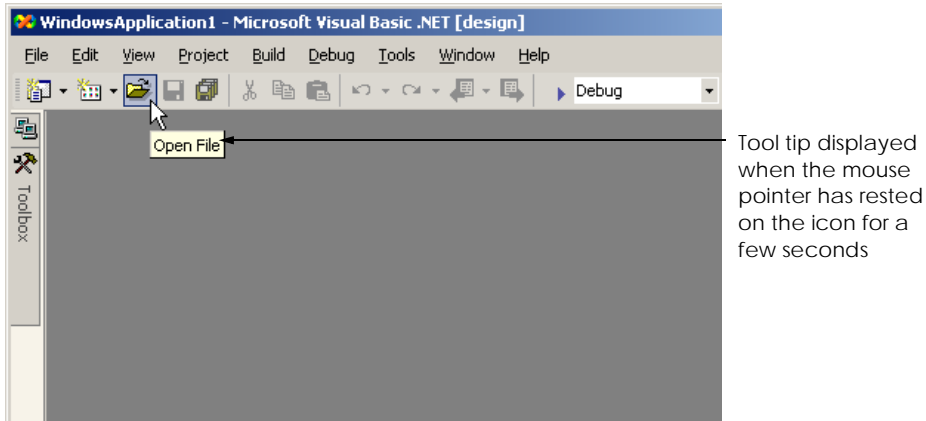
WindowsApplication1 - Microsoft Visual Basic .NET [design]

File Edit View Project Build Debug Tools Window Help

Debug

Toolbox

Open File

Tool tip displayed when the mouse pointer has rested on the icon for a few seconds